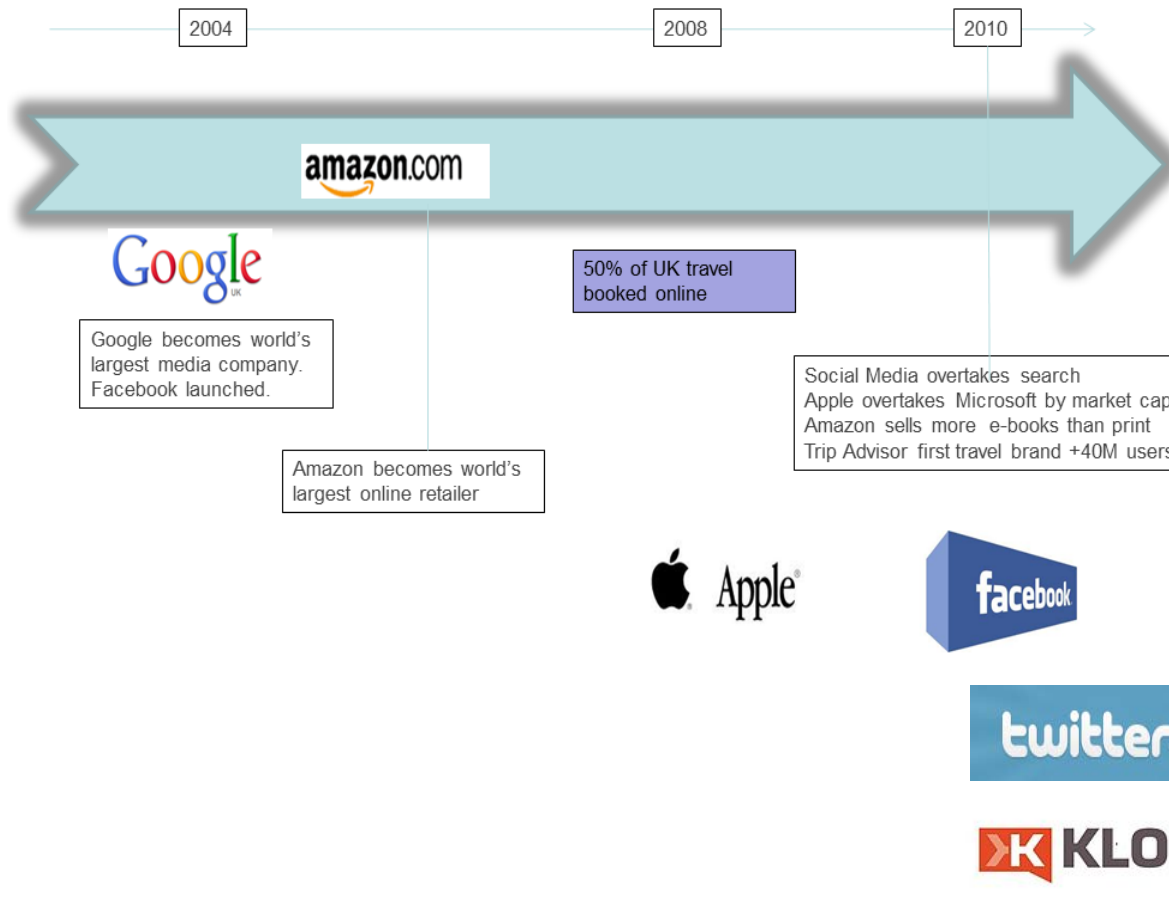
2004

2008

2010

amazon.com

Google
UK

Google becomes world's largest media company. Facebook launched.

50% of UK travel booked online

Social Media overtakes search
Apple overtakes Microsoft by market cap
Amazon sells more e-books than print
Trip Advisor first travel brand +40M users

Amazon becomes world's largest online retailer

Apple

facebook

twitter

KLO